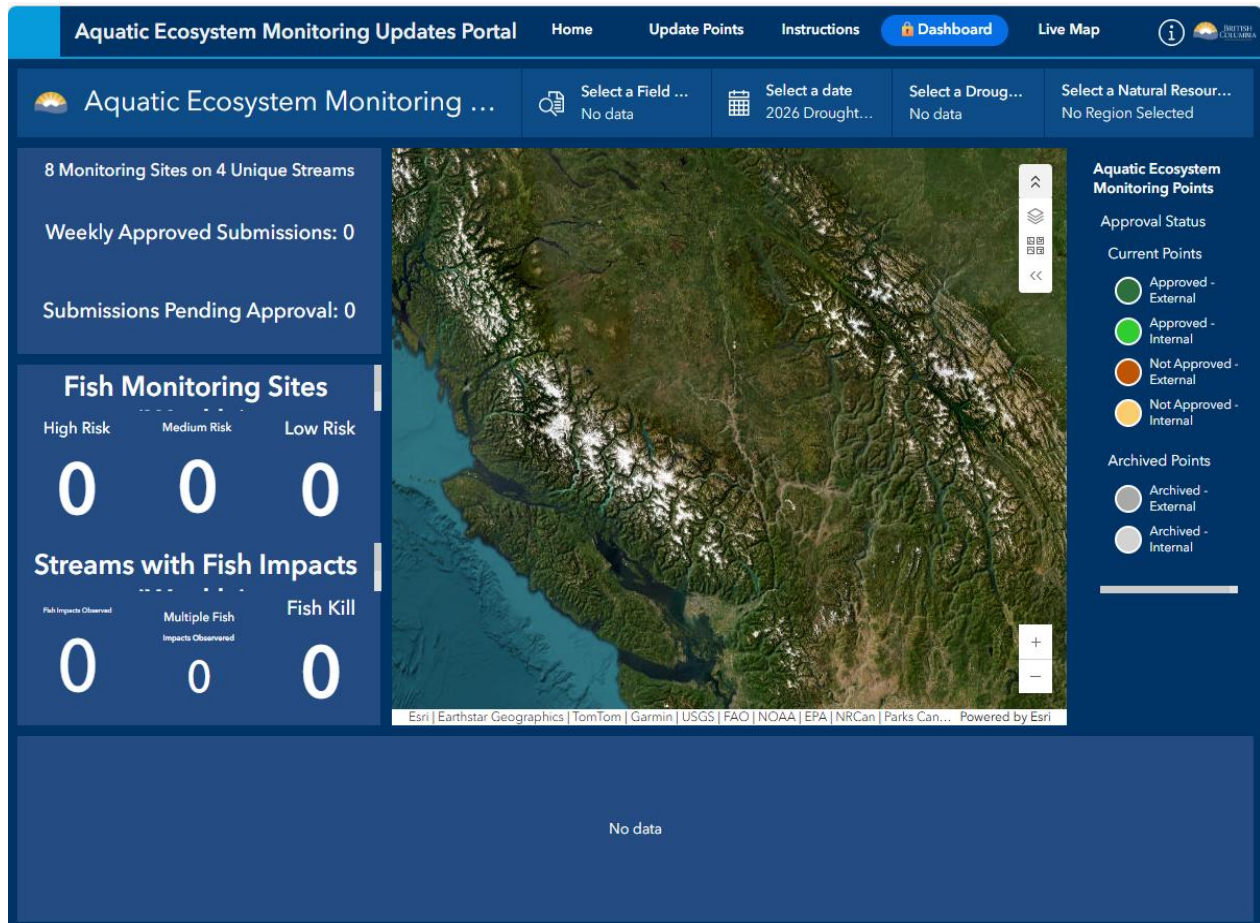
Aquatic Ecosystem Monitoring Updates Portal

Home

Update Points

Instructions

Dashboard

Live Map

BRITISH COLUMBIA

Aquatic Ecosystem Monitoring ...

Select a Field ...
No data

Select a date
2026 Drought...

Select a Droug...
No data

Select a Natural Resour...
No Region Selected

8 Monitoring Sites on 4 Unique Streams

Weekly Approved Submissions: 0

Submissions Pending Approval: 0

Fish Monitoring Sites

High Risk
Medium Risk
Low Risk

0
0
0

Streams with Fish Impacts

Fish Impacts Observed
Multiple Fish Impacts Observed
Fish Kill

0
0
0

Esri | Earthstar Geographics | TomTom | Garmin | USGS | FAO | NOAA | EPA | NRCan | Parks Can... Powered by Esri

Aquatic Ecosystem Monitoring Points

Approval Status

Current Points

Approved - External

Approved - Internal

Not Approved - External

Not Approved - Internal

Archived Points

Archived - External

Archived - Internal

No data